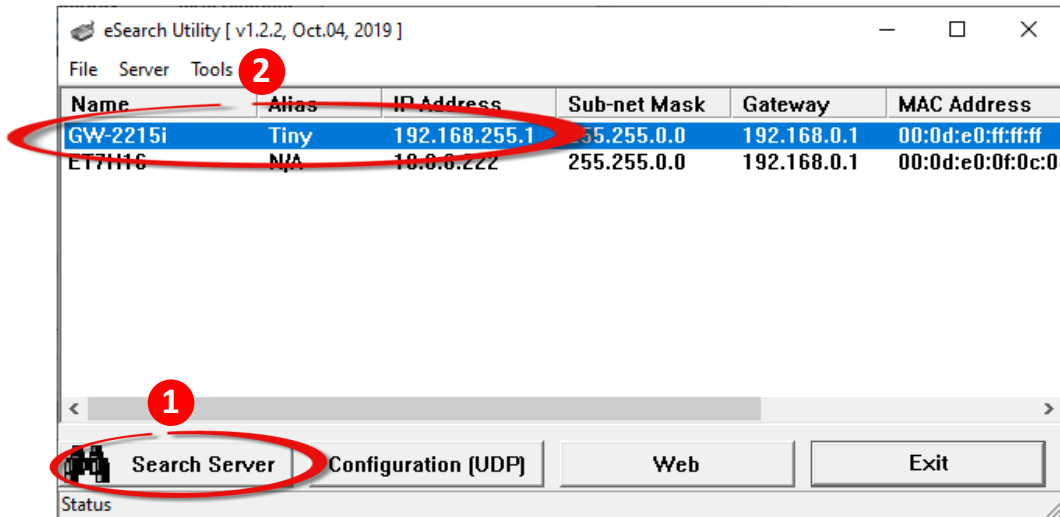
eSearch Utility [ v1.2.2, Oct.04, 2019 ]

File Server Tools

2

| Name | Alias | IP Address | Sub-net Mask | Gateway | MAC Address |
|---|---|---|---|---|---|
| GW-2215i | Tiny | 192.168.255.1 | 255.255.0.0 | 192.168.0.1 | 00:0d:e0:ff:ff:ff |
| ET7H16 | N/A | 10.0.8.222 | 255.255.0.0 | 192.168.0.1 | 00:0d:e0:0f:0c:0 |

1

Search Server | Configuration (UDP) | Web | Exit

Status